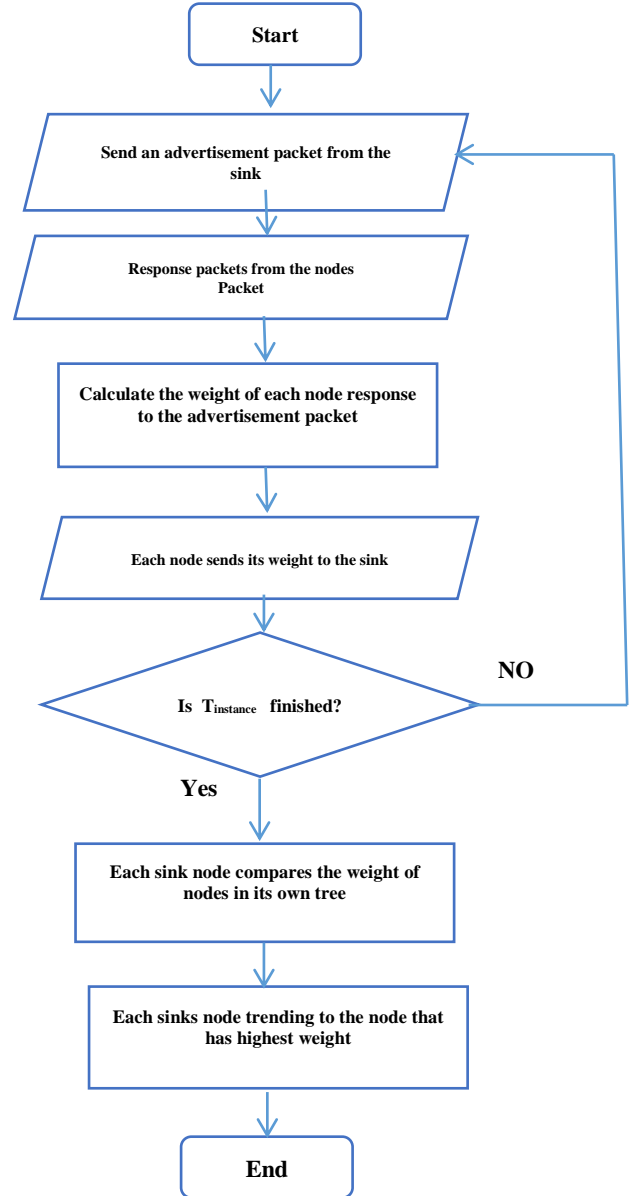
Start

Send an advertisement packet from the sink

Response packets from the nodes
Packet

Calculate the weight of each node response to the advertisement packet

Each node sends its weight to the sink

Is $T_{instance}$ finished?

NO

Yes

Each sink node compares the weight of nodes in its own tree

Each sinks node trending to the node that has highest weight

End